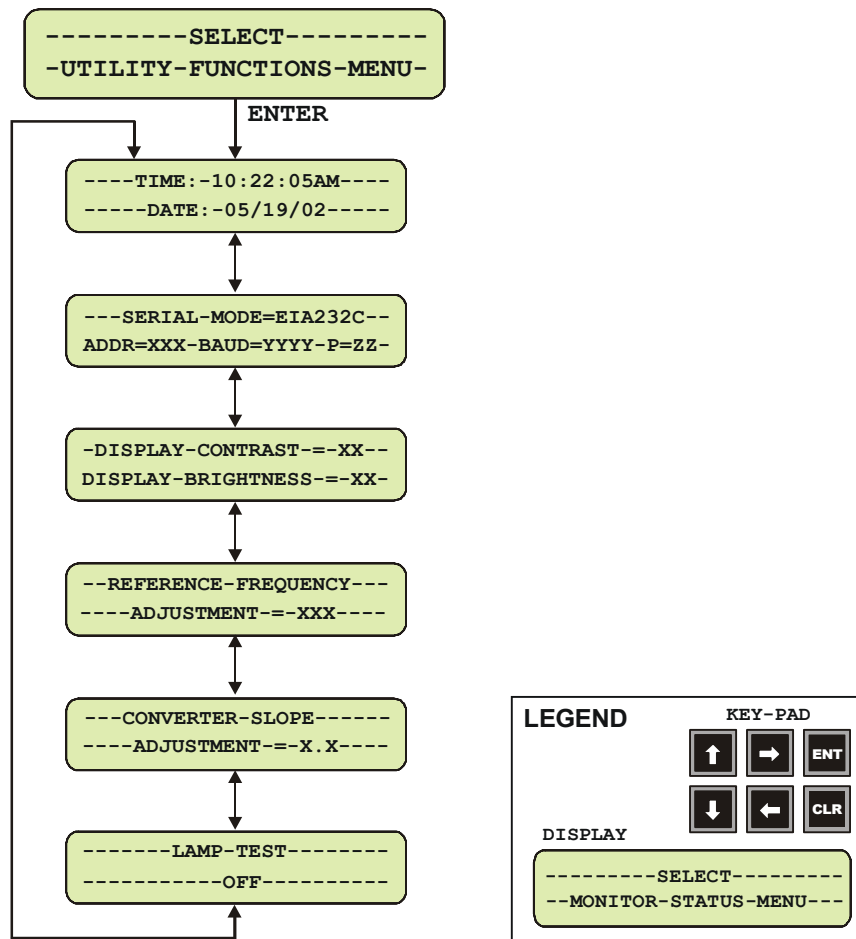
---------SELECT---------
-UTILITY-FUNCTIONS-MENU-

ENTER

----TIME:-10:22:05AM----
-----DATE:-05/19/02-----

---SERIAL-MODE=EIA232C--
ADDR=XXX-BAUD=YYYY-P=ZZ-

-DISPLAY-CONTRAST-=-XX--
DISPLAY-BRIGHTNESS-=-XX-

--REFERENCE-FREQUENCY---
----ADJUSTMENT-=-XXX----

---CONVERTER-SLOPE------
----ADJUSTMENT-=-X.X----

-------LAMP-TEST--------
-----------OFF----------

LEGEND

KEY-PAD

ENT

CLR

DISPLAY

---------SELECT---------
--MONITOR-STATUS-MENU---